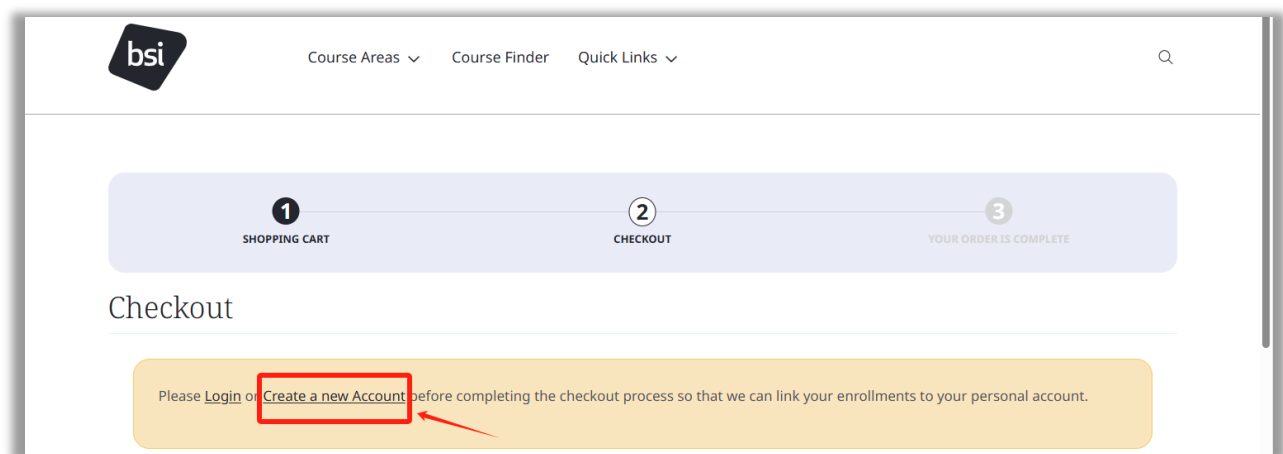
bsi

Course Areas Course Finder Quick Links

1 SHOPPING CART
2 CHECKOUT
3 YOUR ORDER IS COMPLETE

Checkout

Please Login or Create a new Account before completing the checkout process so that we can link your enrollments to your personal account.